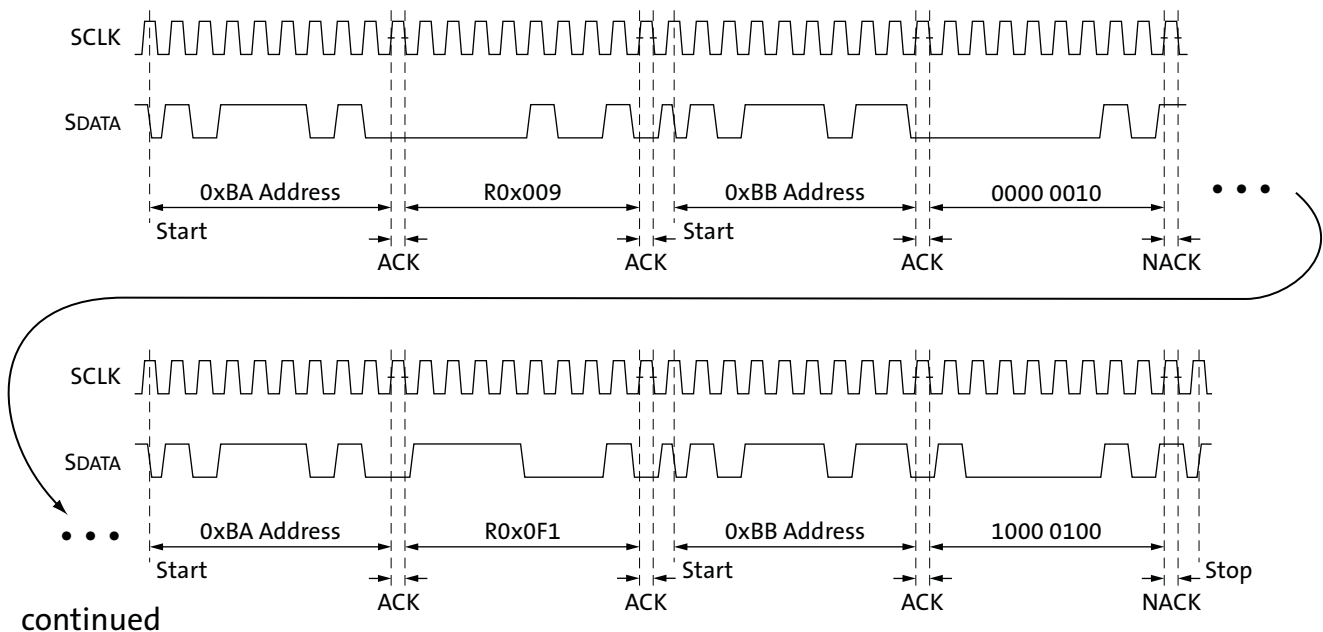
SCLK

SDATA

0xBA Address

R0x009

0xBB Address

0000 0010

Start

ACK

ACK

Start

ACK

NACK

SCLK

SDATA

0xBA Address

R0x0F1

0xBB Address

1000 0100

Start

ACK

ACK

Start

ACK

NACK

Stop

continued